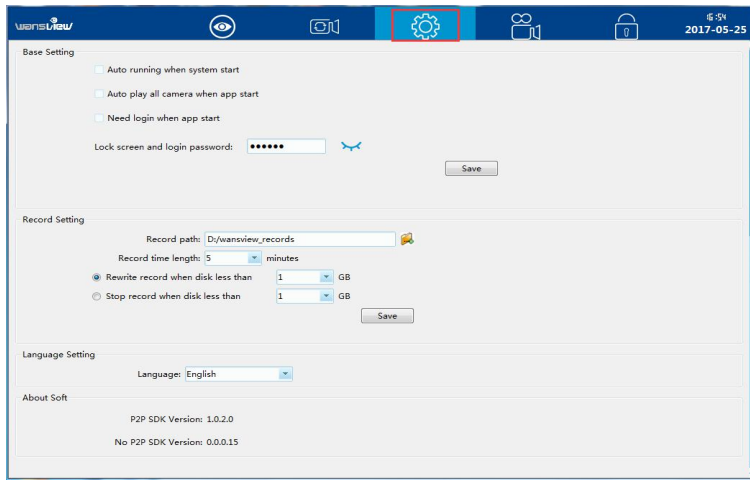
wansview

16:54
2017-05-25

Base Setting

Auto running when system start

Auto play all camera when app start

Need login when app start

Lock screen and login password: ••••••

Save

Record Setting

Record path: D:/wansview_records

Record time length: 5 minutes

Rewrite record when disk less than 1 GB

Stop record when disk less than 1 GB

Save

Language Setting

Language: English

About Soft

P2P SDK Version: 1.0.2.0

No P2P SDK Version: 0.0.0.15